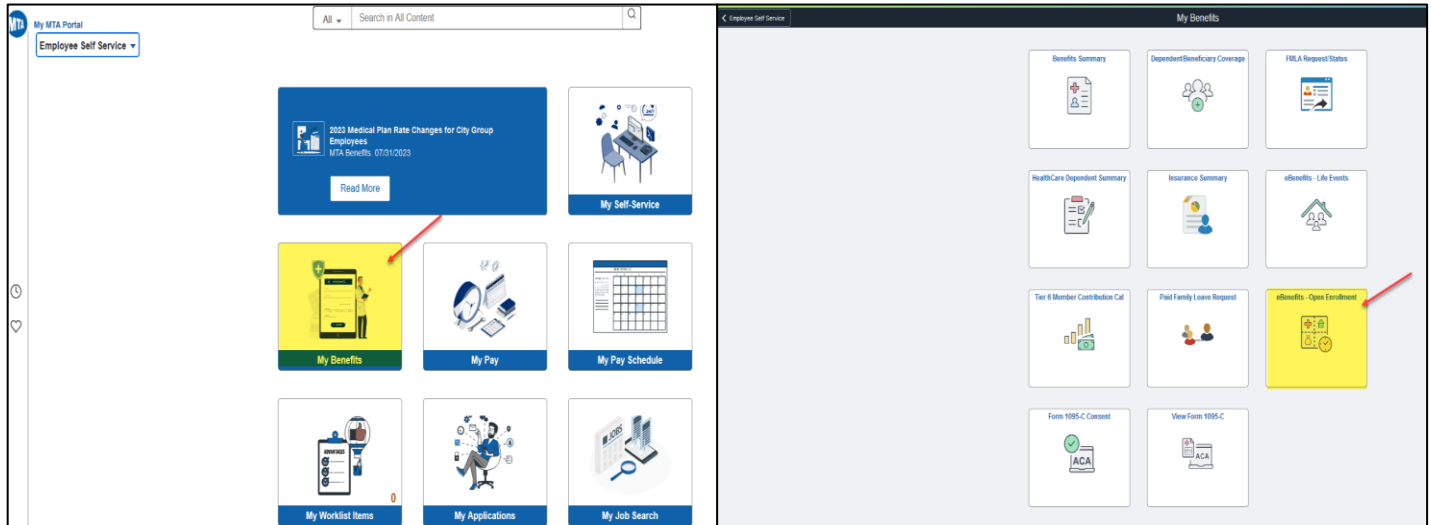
MTA

My MTA Portal

Employee Self Service

All

Search in All Content

2023 Medical Plan Rate Changes for City Group Employees

MTA Benefits 07/31/2023

Read More

My Self-Service

My Benefits

My Pay

My Pay Schedule

My Worklist Items

0

My Applications

My Job Search

Employee Self Service

My Benefits

Benefits Summary

Dependent/Beneficiary Coverage

FMLA Request/Status

HealthCare Dependent Summary

Insurance Summary

eBenefits - Life Events

Tier 6 Member Contribution Cal

Paid Family Leave Request

eBenefits - Open Enrollment

Form 1095-C Consent

ACA

View Form 1095-C

ACA